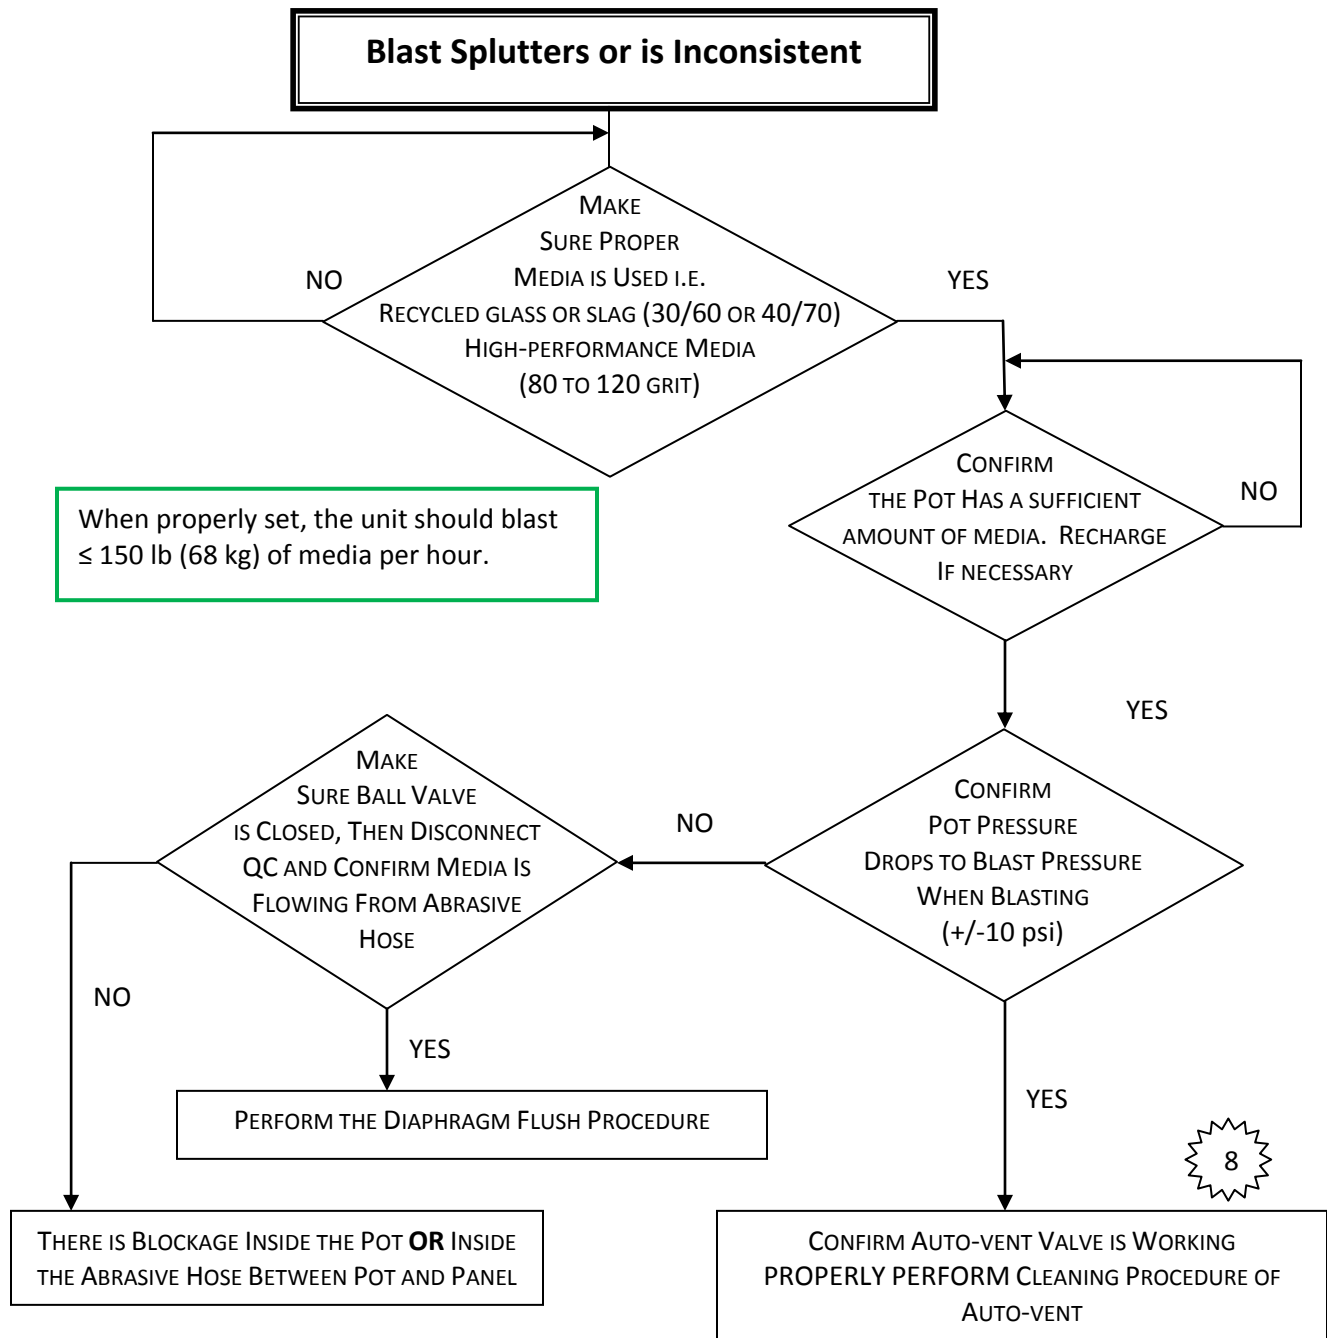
Blast Splutters or is Inconsistent

NO

Make Sure Proper Media is Used i.e. Recycled glass or slag (30/60 or 40/70) High-performance Media (80 to 120 grit)

YES

When properly set, the unit should blast ≤ 150 lb (68 kg) of media per hour.

Confirm the Pot Has a sufficient amount of media. Recharge If necessary

NO

YES

Make Sure Ball Valve is Closed, Then Disconnect QC and Confirm Media Is Flowing From Abrasive Hose

NO

Confirm Pot Pressure Drops to Blast Pressure When Blasting (+/-10 psi)

NO

YES

Perform the Diaphragm Flush Procedure

YES

8

There is Blockage Inside the Pot **OR** Inside the Abrasive Hose Between Pot and Panel

Confirm Auto-vent Valve is Working PROPERLY PERFORM Cleaning Procedure of Auto-vent